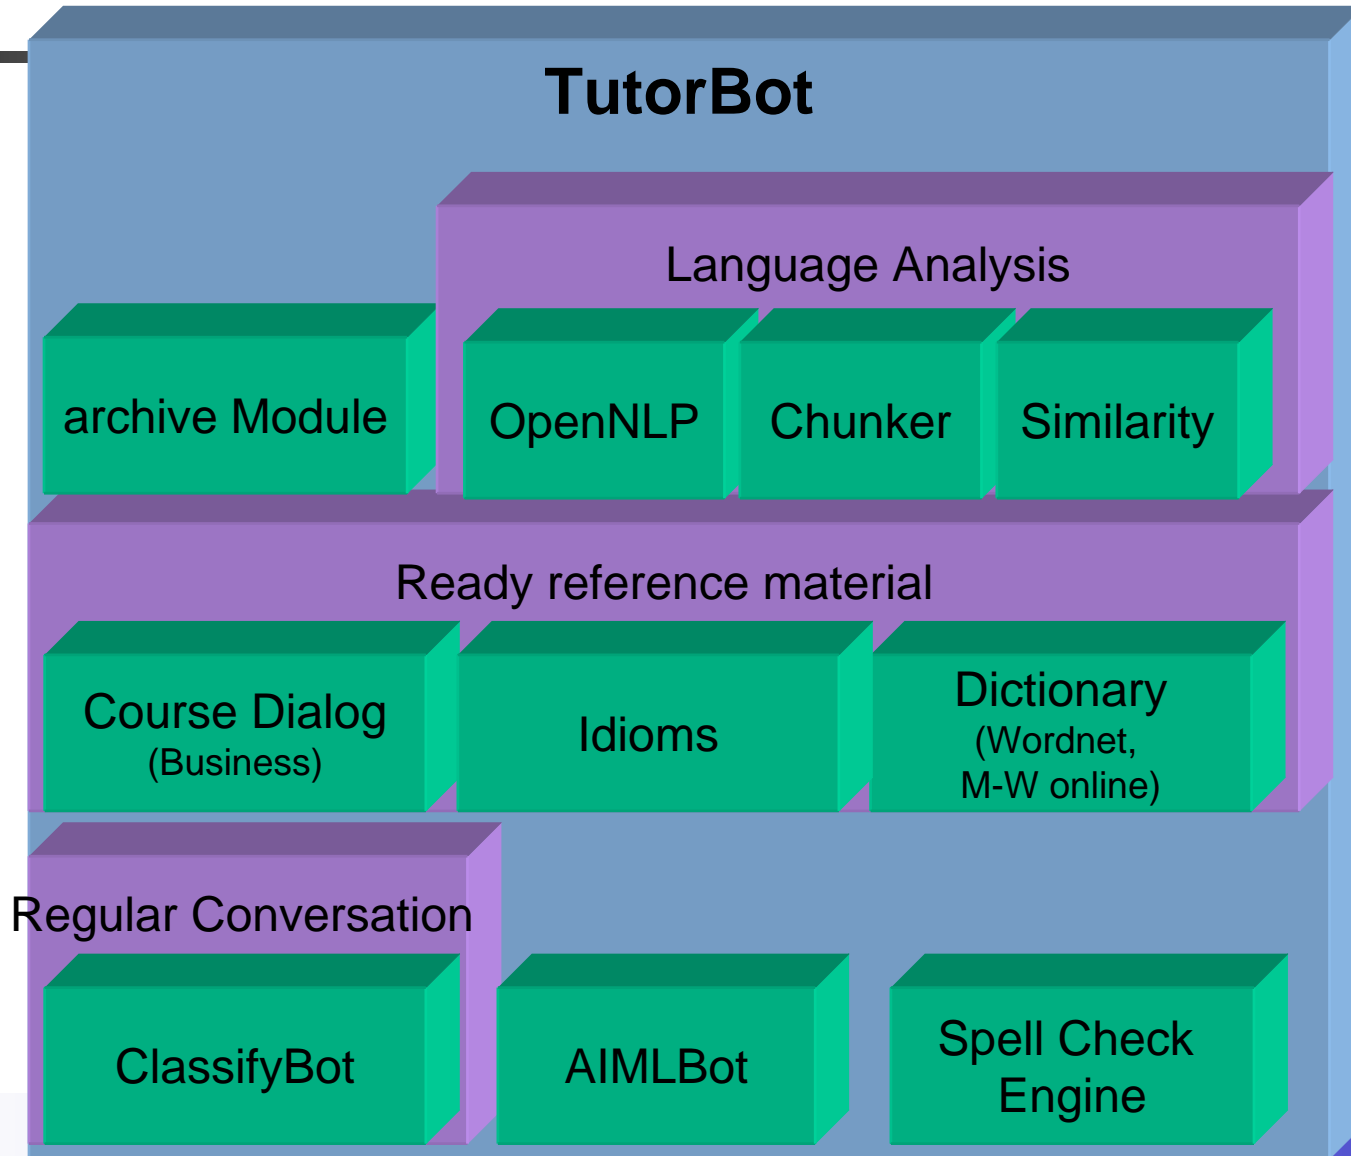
TutorBot

Language Analysis

archive Module

OpenNLP

Chunker

Similarity

Ready reference material

Course Dialog
(Business)

Idioms

Dictionary
(Wordnet,
M-W online)

Regular Conversation

ClassifyBot

AIMLBot

Spell Check
Engine